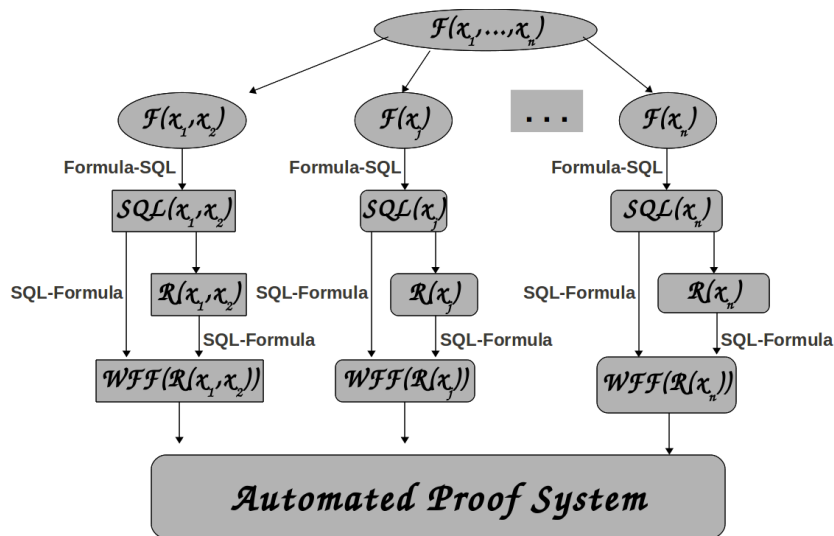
$\mathcal{F}(x_1,\ldots,x_n)$

$\mathcal{F}(x_1,x_2)$

$\mathcal{F}(x_j)$

...

$\mathcal{F}(x_n)$

Formula-SQL

Formula-SQL

Formula-SQL

$SQL(x_1,x_2)$

$SQL(x_j)$

$SQL(x_n)$

SQL-Formula

$\mathcal{R}(x_1,x_2)$

SQL-Formula

$\mathcal{R}(x_j)$

SQL-Formula

$\mathcal{R}(x_n)$

SQL-Formula

SQL-Formula

SQL-Formula

$WFF(\mathcal{R}(x_1,x_2))$

$WFF(\mathcal{R}(x_j))$

$WFF(\mathcal{R}(x_n))$

Automated Proof System